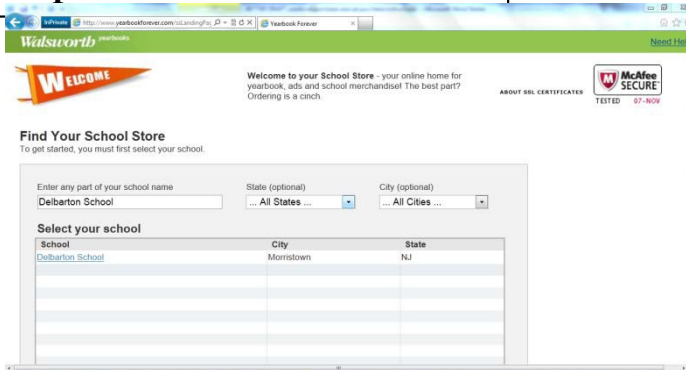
InPrivate http://www.yearbookforever.com/isLandingPa
Yearbook Forever

Walsworth yearbooks

Need He

WELCOME

Welcome to your School Store - your online home for yearbook, ads and school merchandise! The best part? Ordering is a cinch.

ABOUT SSL CERTIFICATES

McAfee SECURE
TESTED 07-NOV

Find Your School Store
To get started, you must first select your school.

Enter any part of your school name
Delbarton School

State (optional)
... All States ...

City (optional)
... All Cities ...

Select your school

| School | City | State |
|---|---|---|
| Delbarton School | Morristown | NJ |
| | | |
| | | |
| | | |
| | | |
| | | |
| | | |
| | | |
| | | |
| | | |